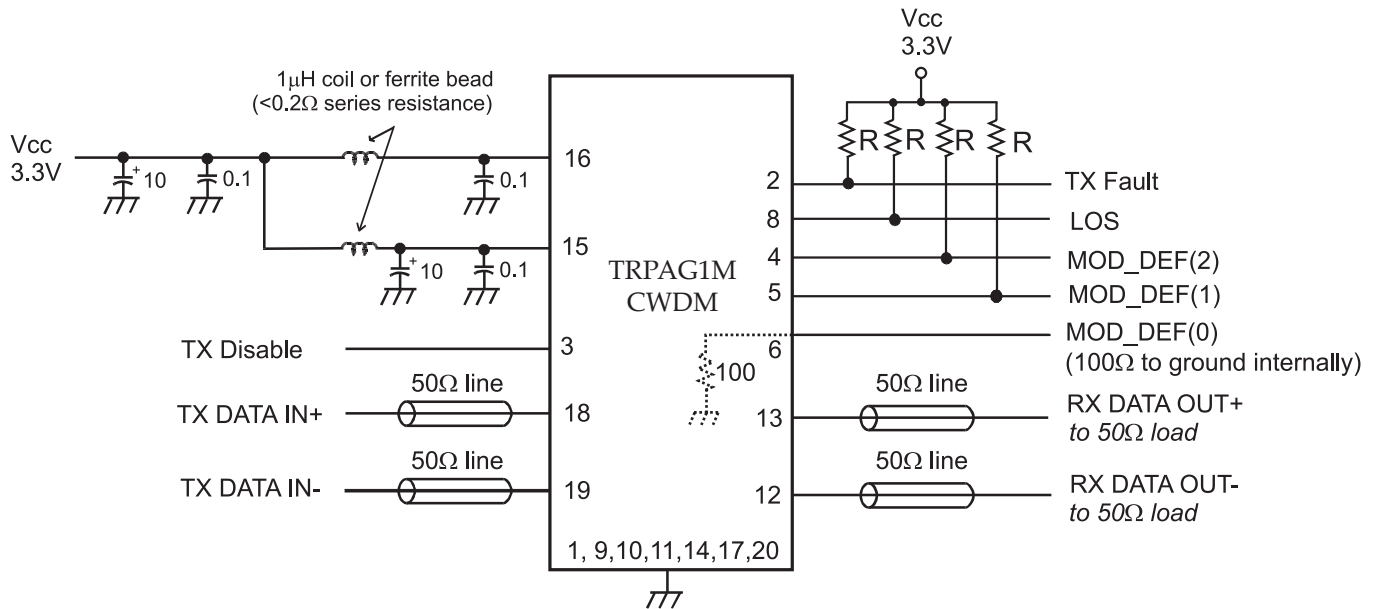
Vcc
3.3V

1$\mu$H coil or ferrite bead
(<0.2$\Omega$ series resistance)

Vcc
3.3V

10 0.1 0.1

10 0.1

R R R R

16
15
3
18
19

2
8
4
5
6
13
12

TRPAG1M
CWDM

100

1, 9,10,11,14,17,20

TX Fault
LOS
MOD_DEF(2)
MOD_DEF(1)
MOD_DEF(0)
(100$\Omega$ to ground internally)

TX Disable

50$\Omega$ line
TX DATA IN+

50$\Omega$ line
TX DATA IN-

50$\Omega$ line
RX DATA OUT+
to 50$\Omega$ load

50$\Omega$ line
RX DATA OUT-
to 50$\Omega$ load